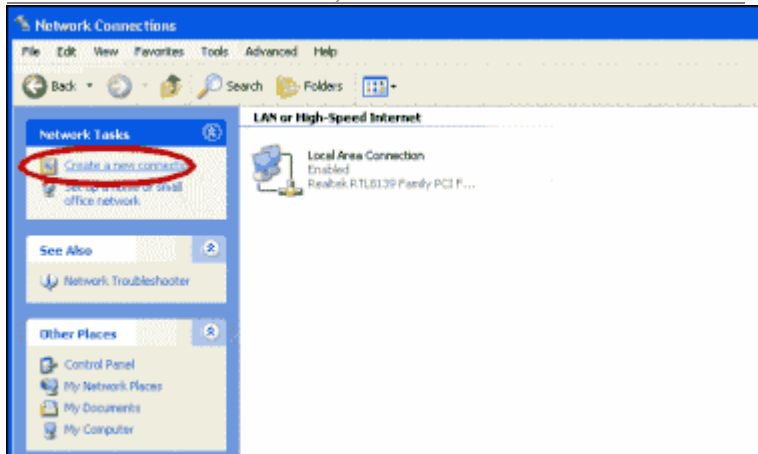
Network Connections

File Edit View Favorites Tools Advanced Help

Back Search Folders

Network Tasks

Create a new connection

Set up a home or small office network

See Also

Network Troubleshooter

Other Places

Control Panel

My Network Places

My Documents

My Computer

LAN or High-Speed Internet

Local Area Connection
Enabled
Realtek RTL8139 Family PCI F...